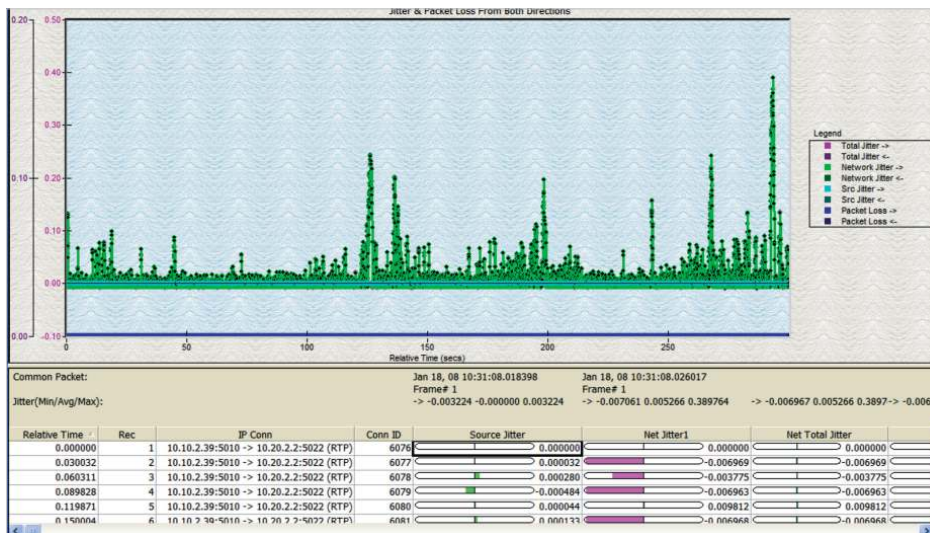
Jitter & Packet Loss From Both Directions

0.20
0.10
0.00

0.50
0.40
0.30
0.20
0.10
0.00
-0.10

0
50
100
150
200
250
Relative Time (secs)

Legend
Total Jitter ->
Total Jitter <-
Network Jitter ->
Network Jitter <-
Src Jitter ->
Src Jitter <-
Packet Loss ->
Packet Loss <-

Common Packet:
Jitter(Min/Avg/Max):

Jan 18, 08 10:31:08.018398
Frame# 1
-> -0.003224 -0.000000 0.003224

Jan 18, 08 10:31:08.026017
Frame# 1
-> -0.007061 0.005266 0.389764

-> -0.006967 0.005266 0.3897-> -0.006

| Relative Time | Rec | IP Conn | Conn ID | Source Jitter | Net Jitter1 | Net Total Jitter |
|---|---|---|---|---|---|---|
| 0.000000 | 1 | 10.10.2.39:5010 -> 10.20.2.2:5022 (RTP) | 6076 | 0.000000 | 0.000000 | 0.000000 |
| 0.030032 | 2 | 10.10.2.39:5010 -> 10.20.2.2:5022 (RTP) | 6077 | 0.000032 | -0.006969 | -0.006969 |
| 0.060311 | 3 | 10.10.2.39:5010 -> 10.20.2.2:5022 (RTP) | 6078 | 0.000280 | -0.003775 | -0.003775 |
| 0.089828 | 4 | 10.10.2.39:5010 -> 10.20.2.2:5022 (RTP) | 6079 | -0.000484 | -0.006963 | -0.006963 |
| 0.119871 | 5 | 10.10.2.39:5010 -> 10.20.2.2:5022 (RTP) | 6080 | 0.000044 | 0.009812 | 0.009812 |
| 0.150004 | 6 | 10.10.2.39:5010 -> 10.20.2.2:5022 (RTP) | 6081 | 0.000133 | -0.006968 | -0.006968 |